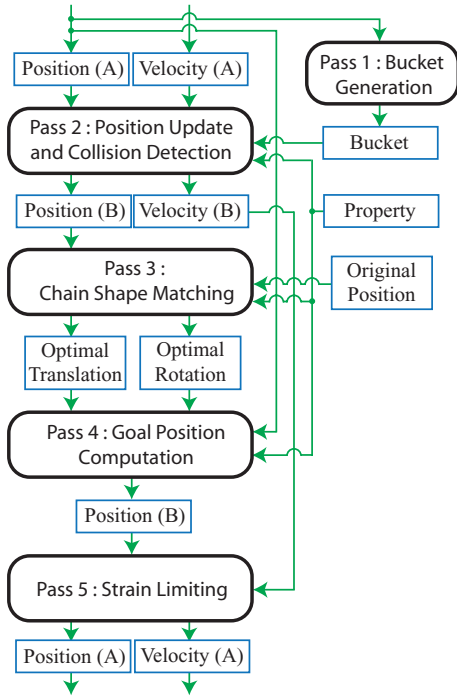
Position (A)

Velocity (A)

Pass 1 : Bucket Generation

Pass 2 : Position Update and Collision Detection

Bucket

Position (B)

Velocity (B)

Property

Pass 3 : Chain Shape Matching

Original Position

Optimal Translation

Optimal Rotation

Pass 4 : Goal Position Computation

Position (B)

Pass 5 : Strain Limiting

Position (A)

Velocity (A)